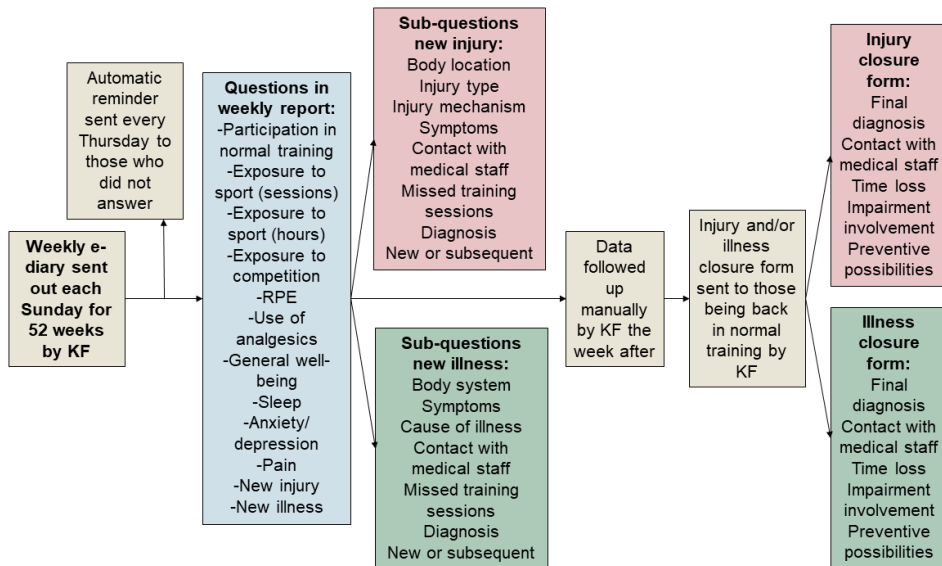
Weekly e-diary sent out each Sunday for 52 weeks by KF

Automatic reminder sent every Thursday to those who did not answer

Questions in weekly report:
-Participation in normal training
-Exposure to sport (sessions)
-Exposure to sport (hours)
-Exposure to competition
-RPE
-Use of analgesics
-General well-being
-Sleep
-Anxiety/ depression
-Pain
-New injury
-New illness

Sub-questions new injury:
Body location
Injury type
Injury mechanism
Symptoms
Contact with medical staff
Missed training sessions
Diagnosis
New or subsequent

Sub-questions new illness:
Body system
Symptoms
Cause of illness
Contact with medical staff
Missed training sessions
Diagnosis
New or subsequent

Data followed up manually by KF the week after

Injury and/or illness closure form sent to those being back in normal training by KF

Injury closure form:
Final diagnosis
Contact with medical staff
Time loss
Impairment involvement
Preventive possibilities

Illness closure form:
Final diagnosis
Contact with medical staff
Time loss
Impairment involvement
Preventive possibilities